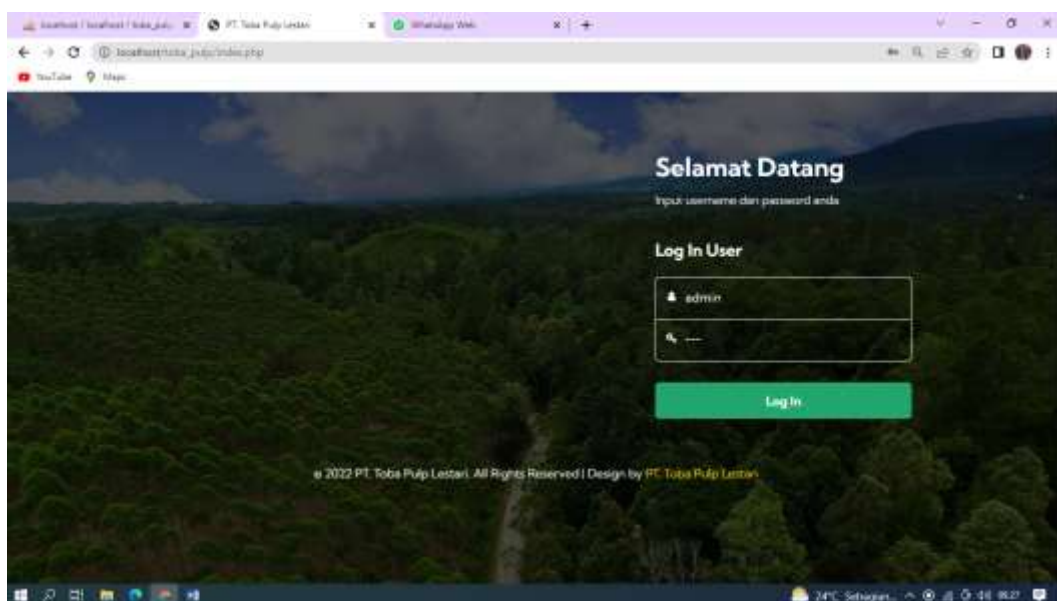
localhost / localhost / toba_pulp... ×   PT. Toba Pulp Lestari ×   WhatsApp Web ×   +

localhost/toba_pulp/index.php

YouTube   Maps

Selamat Datang

Input username dan password anda

Log In User

admin

Log In

© 2022 PT. Toba Pulp Lestari. All Rights Reserved | Design by PT. Toba Pulp Lestari

24°C Sebagian...   08.27